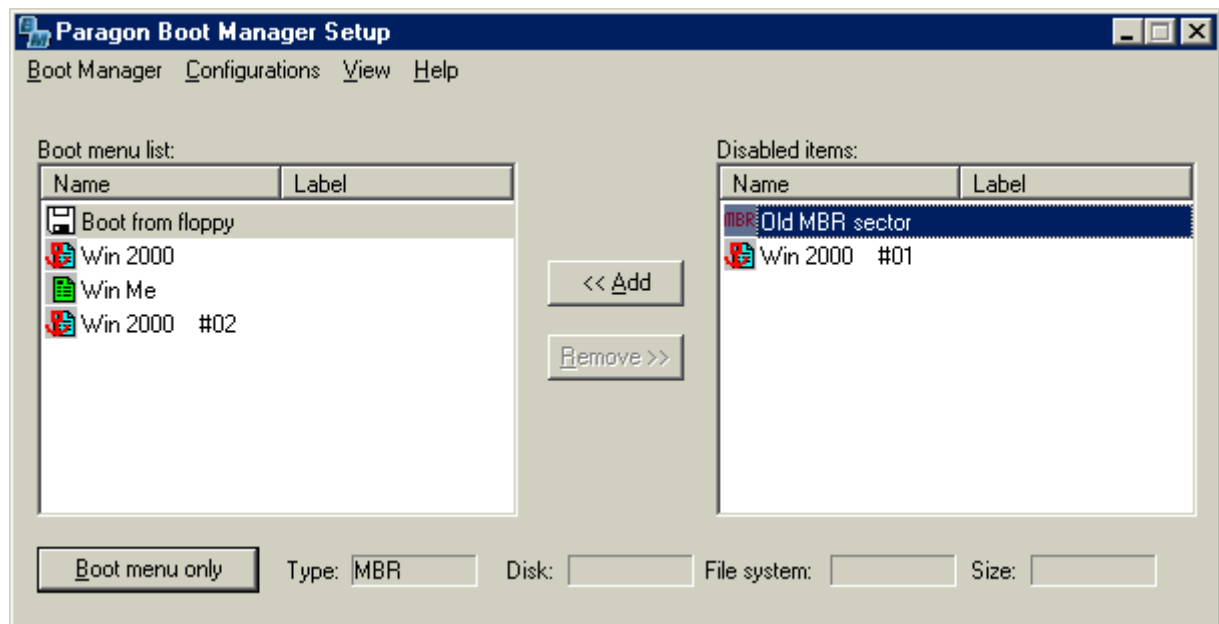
Paragon Boot Manager Setup

Boot Manager Configurations View Help

Boot menu list:

| Name | Label |
|---|---|
| Boot from floppy | |
| Win 2000 | |
| Win Me | |
| Win 2000 #02 | |

<< Add

Remove >>

Disabled items:

| Name | Label |
|---|---|
| MBR Old MBR sector | |
| Win 2000 #01 | |

Boot menu only

Type: MBR

Disk:

File system:

Size: